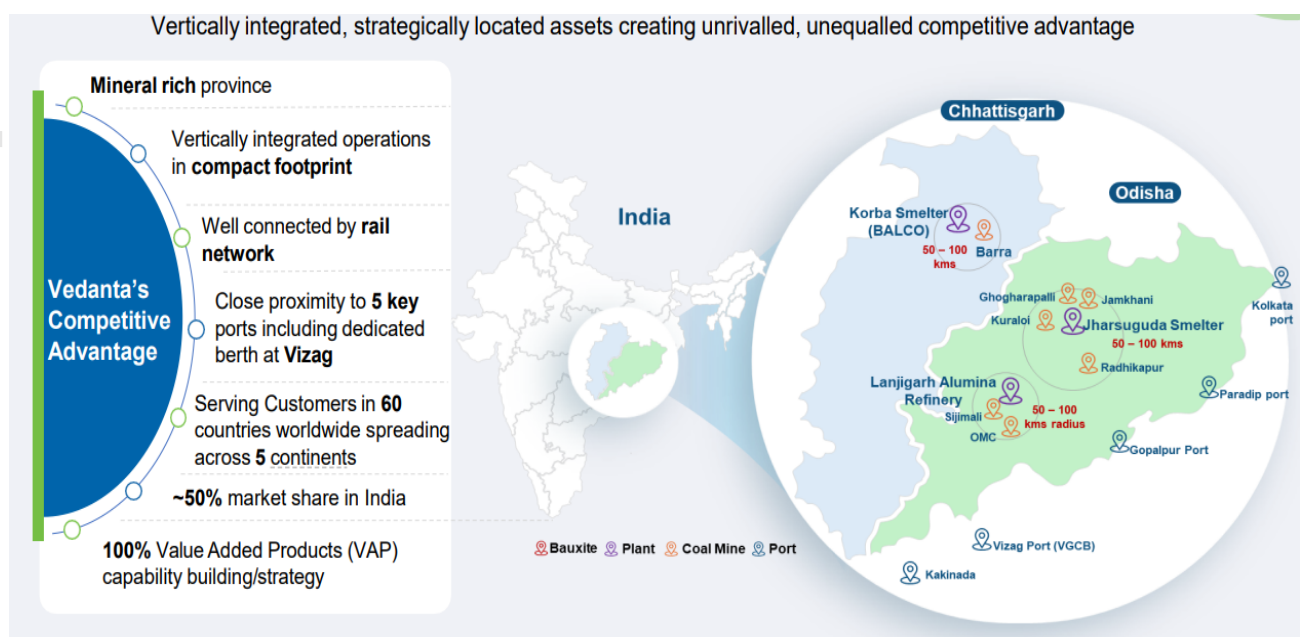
Vertically integrated, strategically located assets creating unrivalled, unequalled competitive advantage

Vedanta's Competitive Advantage

Mineral rich province

Vertically integrated operations in compact footprint

Well connected by rail network

Close proximity to 5 key ports including dedicated berth at Vizag

Serving Customers in 60 countries worldwide spreading across 5 continents

~50% market share in India

100% Value Added Products (VAP) capability building/strategy

India

Chhattisgarh

Odisha

Korba Smelter (BALCO)

50 – 100 kms

Barra

Ghogharapalli

Jamkhani

Kuraloi

Jharsuguda Smelter

50 – 100 kms

Radhikapur

Kolkata port

Lanjigarh Alumina Refinery

Sijimali

OMC

50 – 100 kms radius

Paradip port

Gopalpur Port

Vizag Port (VGCB)

Kakinada

Bauxite Plant Coal Mine Port